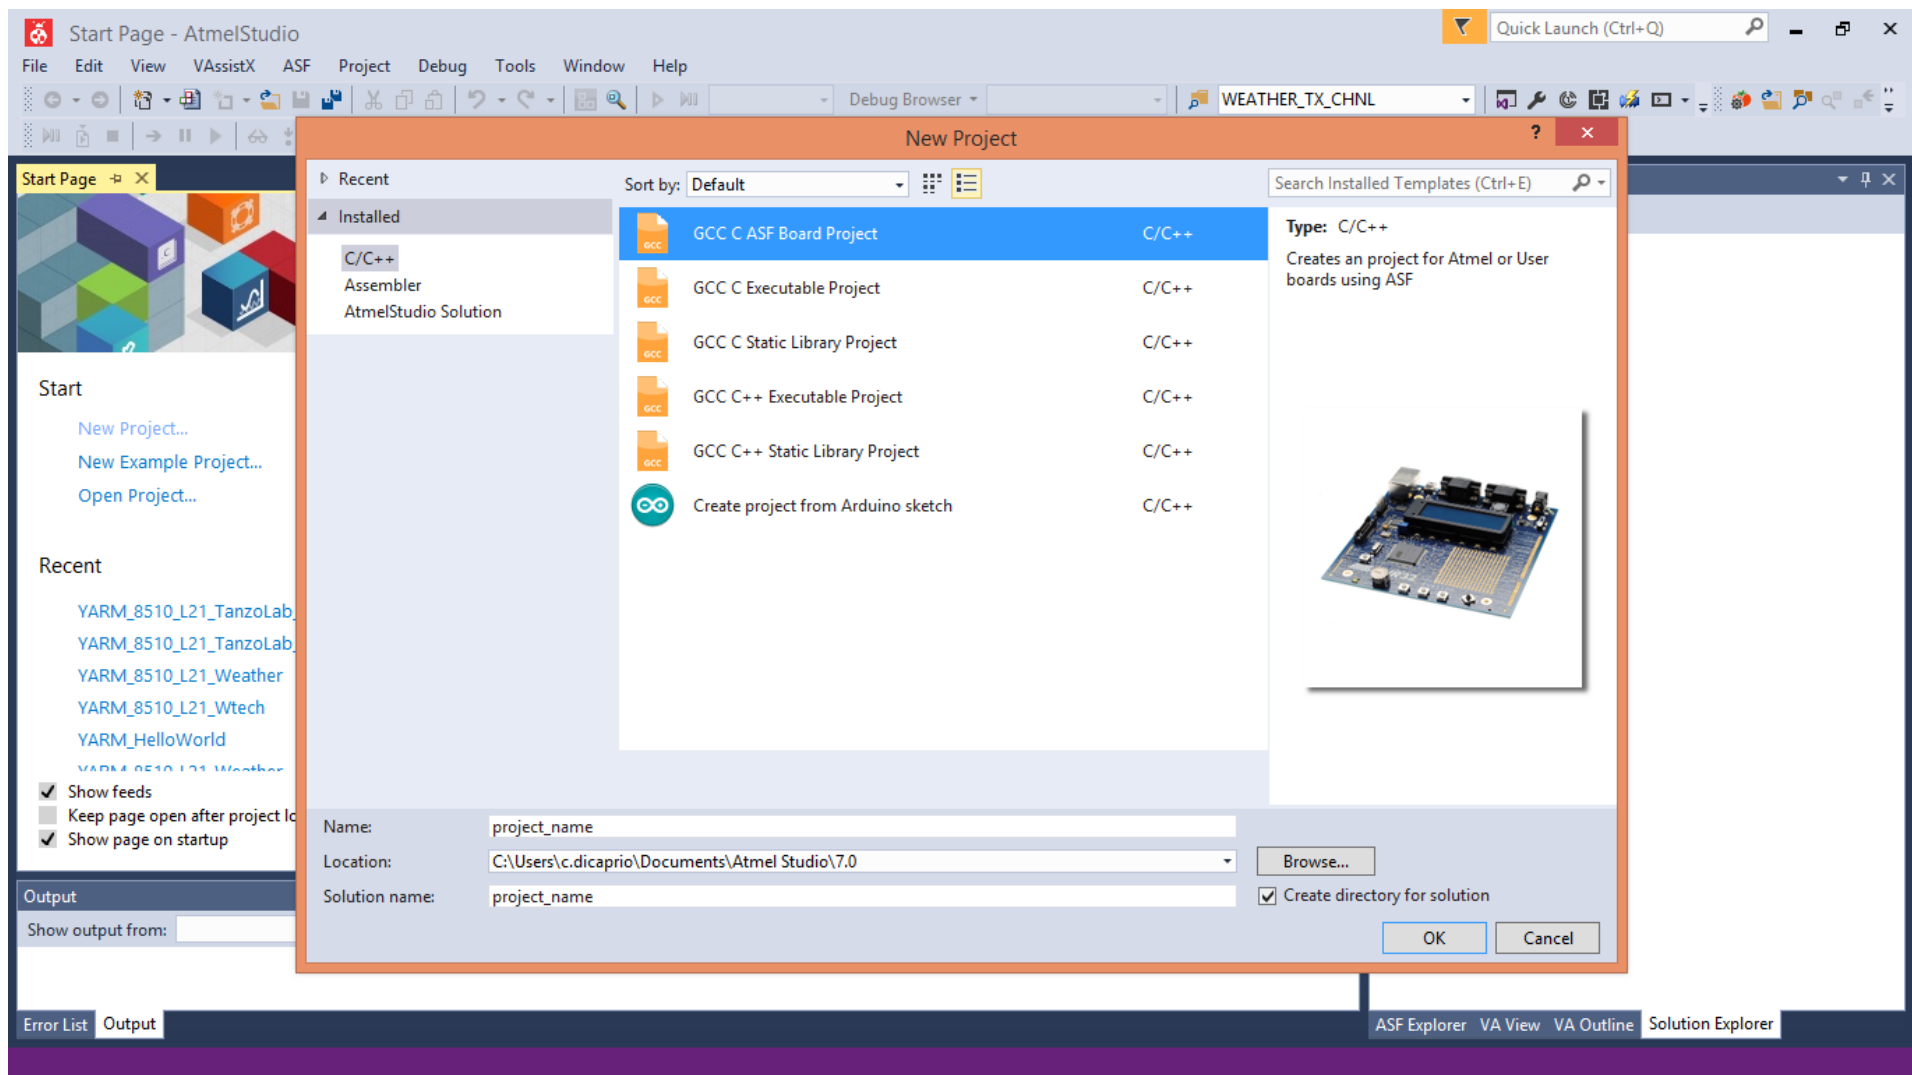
Start Page - AtmelStudio

Quick Launch (Ctrl+Q)

File Edit View VAssistX ASF Project Debug Tools Window Help

Debug Browser

WEATHER_TX_CHNL

Start Page

Start

New Project...

New Example Project...

Open Project...

Recent

YARM_8510_L21_TanzoLab

YARM_8510_L21_TanzoLab

YARM_8510_L21_Weather

YARM_8510_L21_Wtech

YARM_HelloWorld

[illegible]

Show feeds

Keep page open after project lo

Show page on startup

Output

Show output from:

Error List Output

New Project

Recent

Installed

C/C++

Assembler

AtmelStudio Solution

Sort by: Default

Search Installed Templates (Ctrl+E)

| | |
|---|---|
| GCC C ASF Board Project | C/C++ |
| GCC C Executable Project | C/C++ |
| GCC C Static Library Project | C/C++ |
| GCC C++ Executable Project | C/C++ |
| GCC C++ Static Library Project | C/C++ |
| Create project from Arduino sketch | C/C++ |

Type: C/C++

Creates an project for Atmel or User boards using ASF

Name: project_name

Location: C:\Users\c.dicaprio\Documents\Atmel Studio\7.0

Browse...

Solution name: project_name

Create directory for solution

OK Cancel

ASF Explorer VA View VA Outline Solution Explorer